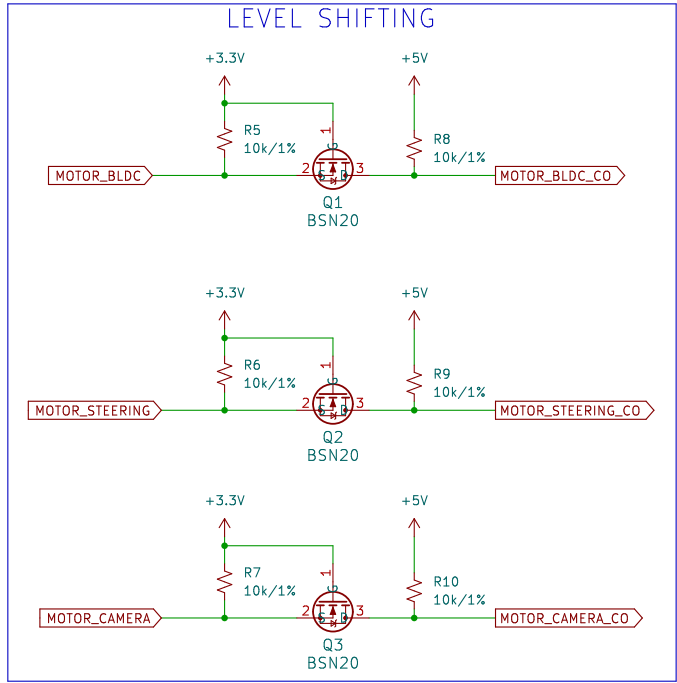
LEVEL SHIFTING

+3.3V

+5V

R5
10k/1%

1

R8
10k/1%

MOTOR_BLDC

2

3

MOTOR_BLDC_CO

Q1
BSN20

+3.3V

+5V

R6
10k/1%

1

R9
10k/1%

MOTOR_STEERING

2

3

MOTOR_STEERING_CO

Q2
BSN20

+3.3V

+5V

R7
10k/1%

1

R10
10k/1%

MOTOR_CAMERA

2

3

MOTOR_CAMERA_CO

Q3
BSN20